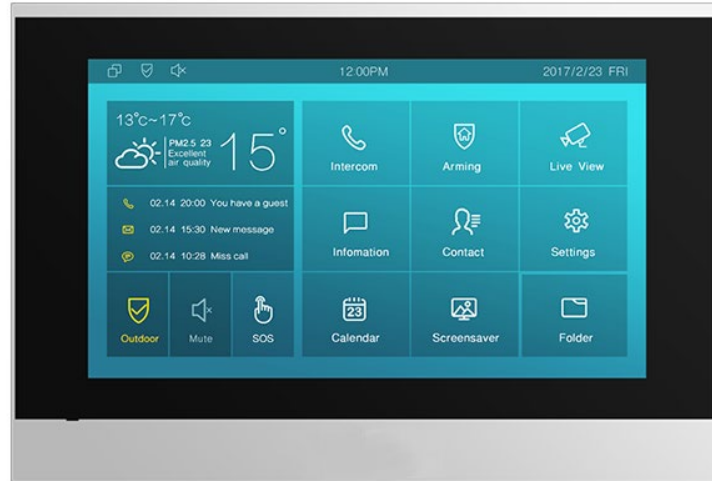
12:00PM

2017/2/23 FRI

13°c~17°c

PM2.5 23
Excellent air quality

15°

02.14 20:00 You have a guest

02.14 15:30 New message

02.14 10:28 Miss call

Outdoor

Mute

SOS

Intercom

Arming

Live View

Infomation

Contact

Settings

23

Calendar

Screensaver

Folder